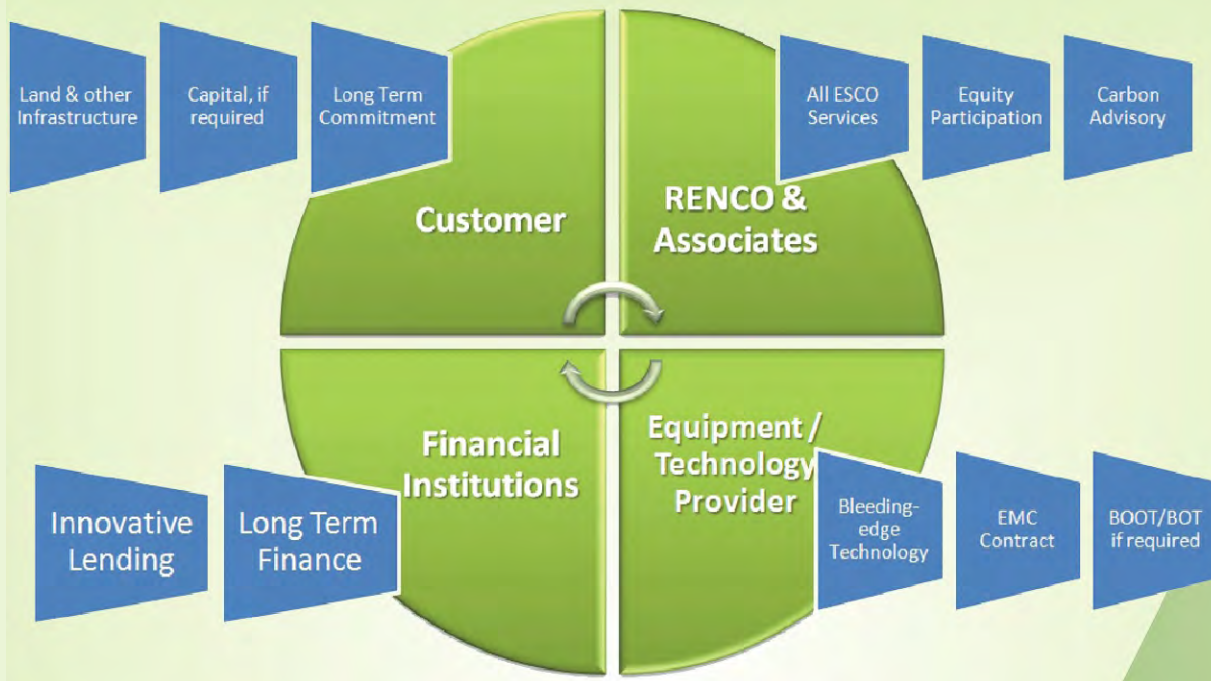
Land & other Infrastructure

Capital, if required

Long Term Commitment

All ESCO Services

Equity Participation

Carbon Advisory

Customer

RENCO & Associates

Financial Institutions

Equipment / Technology Provider

Innovative Lending

Long Term Finance

Bleeding-edge Technology

EMC Contract

BOOT/BOT if required